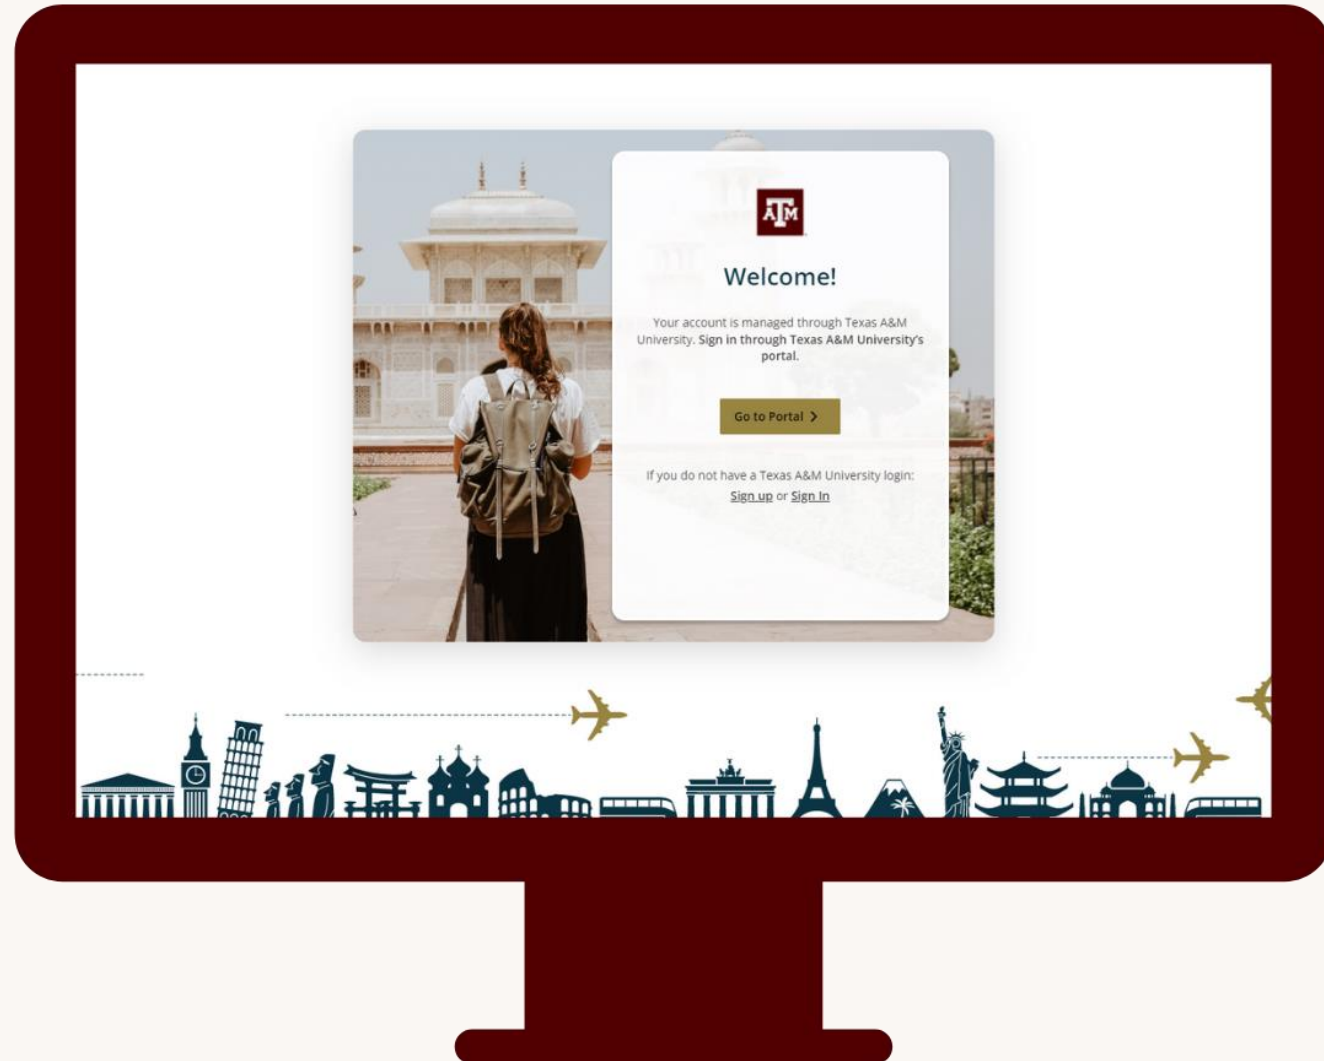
ATM

Welcome!

Your account is managed through Texas A&M University. Sign in through Texas A&M University's portal.

Go to Portal >

If you do not have a Texas A&M University login:
Sign up or Sign In